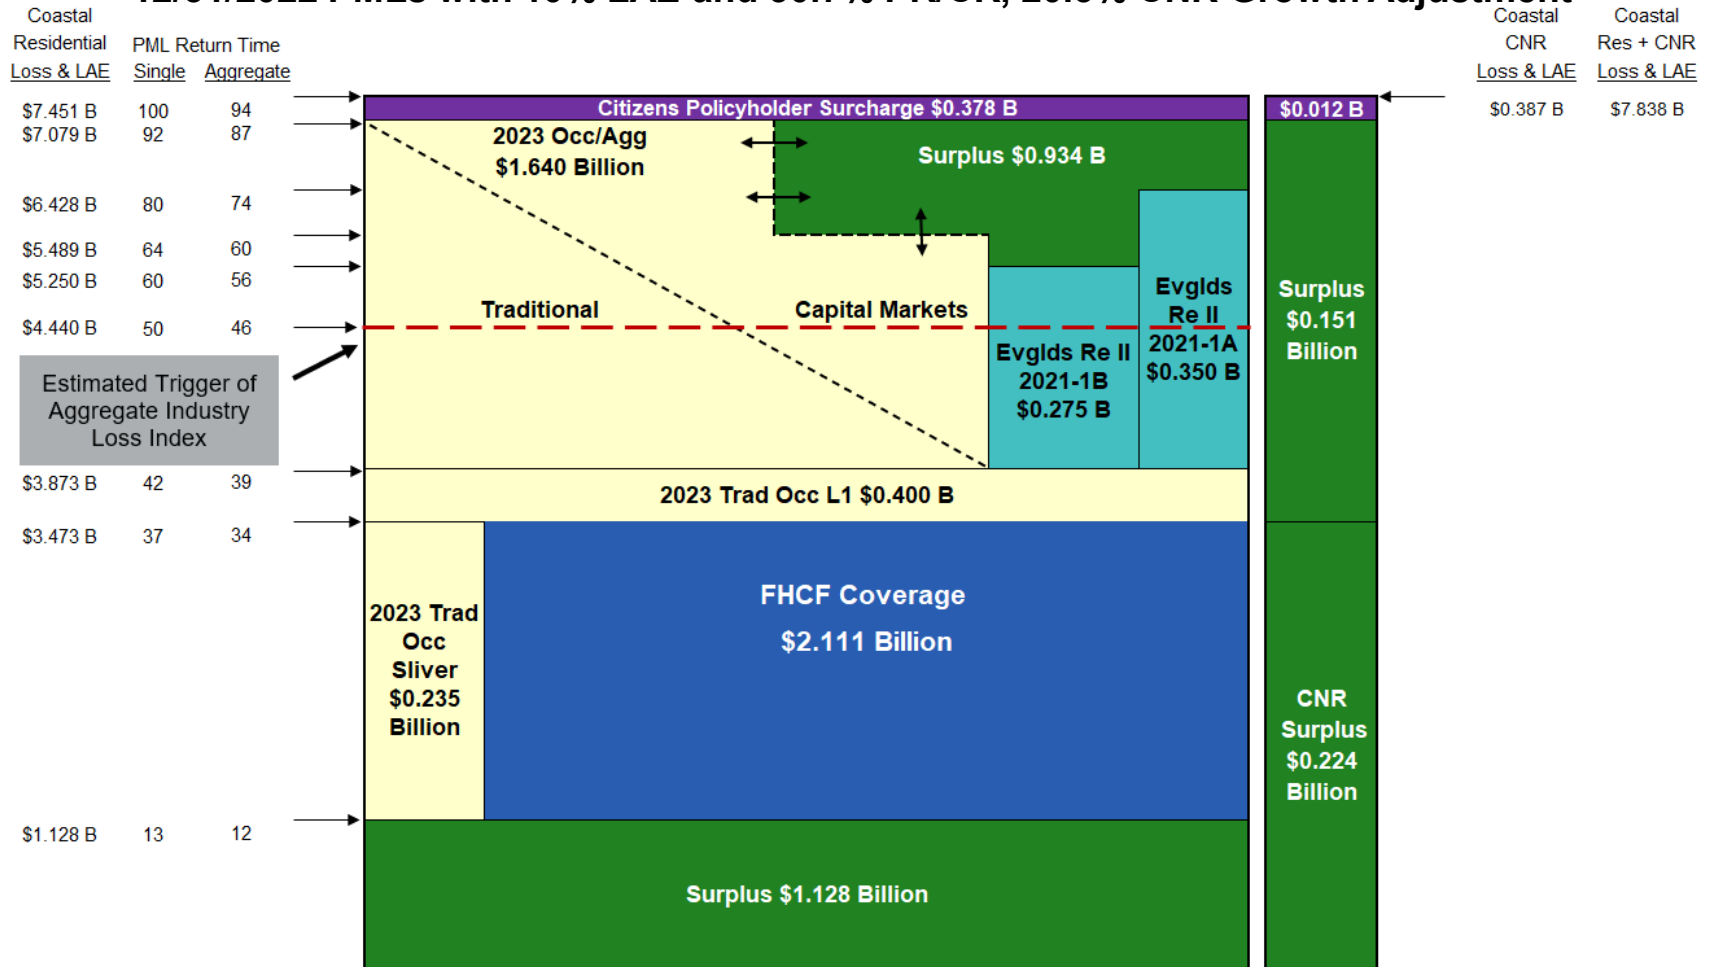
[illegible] PMLs with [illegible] LAE and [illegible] Growth Adjustment

| Coastal Residential Loss & LAE | PML Return Time Single | Aggregate |
|---|---|---|
| $7.451 B | 100 | 94 |
| $7.079 B | 92 | 87 |
| $6.428 B | 80 | 74 |
| $5.489 B | 64 | 60 |
| $5.250 B | 60 | 56 |
| $4.440 B | 50 | 46 |
| $3.873 B | 42 | 39 |
| $3.473 B | 37 | 34 |
| $1.128 B | 13 | 12 |

Estimated Trigger of Aggregate Industry Loss Index

Citizens Policyholder Surcharge $0.378 B

2023 Occ/Agg $1.640 Billion

Surplus $0.934 B

Traditional

Capital Markets

Evglds Re II 2021-1B $0.275 B

Evglds Re II 2021-1A $0.350 B

2023 Trad Occ L1 $0.400 B

2023 Trad Occ Sliver $0.235 Billion

FHCF Coverage $2.111 Billion

Surplus $1.128 Billion

$0.012 B

Surplus $0.151 Billion

CNR Surplus $0.224 Billion

| Coastal CNR Loss & LAE | Coastal Res + CNR Loss & LAE |
|---|---|
| $0.387 B | $7.838 B |